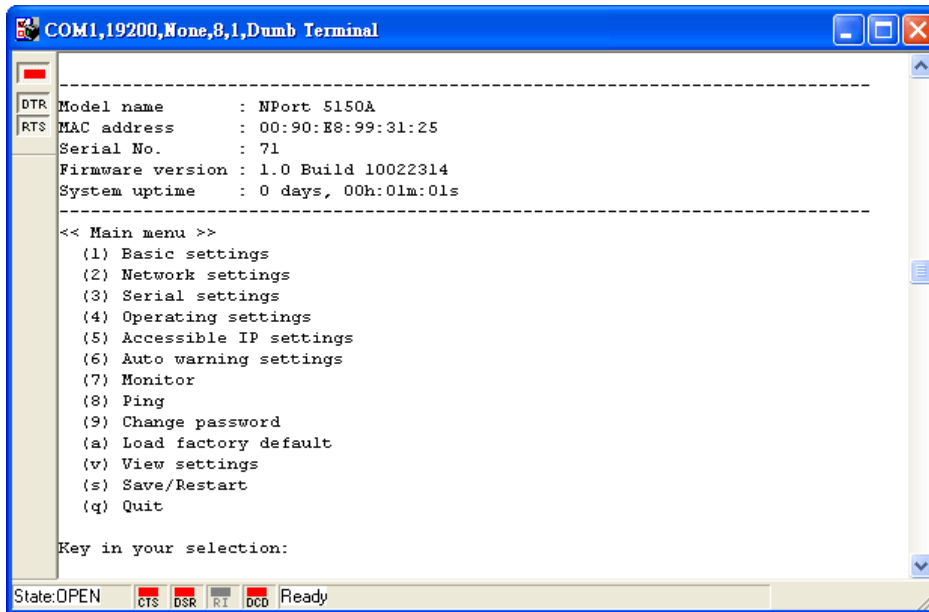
COM1,19200,None,8,1,Dumb Terminal

DTR
RTS

--------------------------------------------------------------------------------
Model name : NPort 5150A
MAC address : 00:90:E8:99:31:25
Serial No. : 71
Firmware version : 1.0 Build 10022314
System uptime : 0 days, 00h:01m:01s
--------------------------------------------------------------------------------
<< Main menu >>
(1) Basic settings
(2) Network settings
(3) Serial settings
(4) Operating settings
(5) Accessible IP settings
(6) Auto warning settings
(7) Monitor
(8) Ping
(9) Change password
(a) Load factory default
(v) View settings
(s) Save/Restart
(q) Quit

Key in your selection:

State:OPEN CTS DSR RI DCD Ready